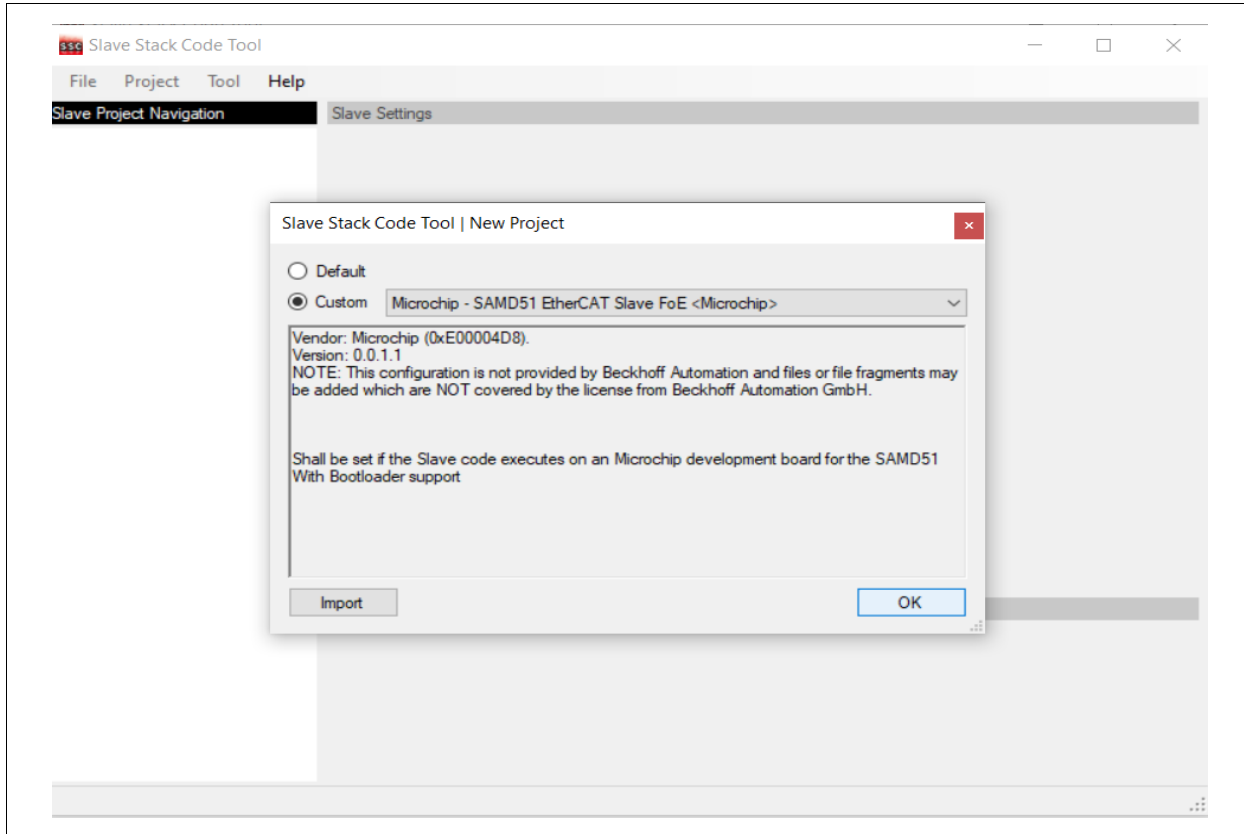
SSC Slave Stack Code Tool

File Project Tool Help

Slave Project Navigation

Slave Settings

Slave Stack Code Tool | New Project

Default

Custom Microchip - SAMD51 EtherCAT Slave FoE <Microchip>

Vendor: Microchip (0xE00004D8).
Version: 0.0.1.1
NOTE: This configuration is not provided by Beckhoff Automation and files or file fragments may be added which are NOT covered by the license from Beckhoff Automation GmbH.

Shall be set if the Slave code executes on an Microchip development board for the SAMD51 With Bootloader support

Import

OK